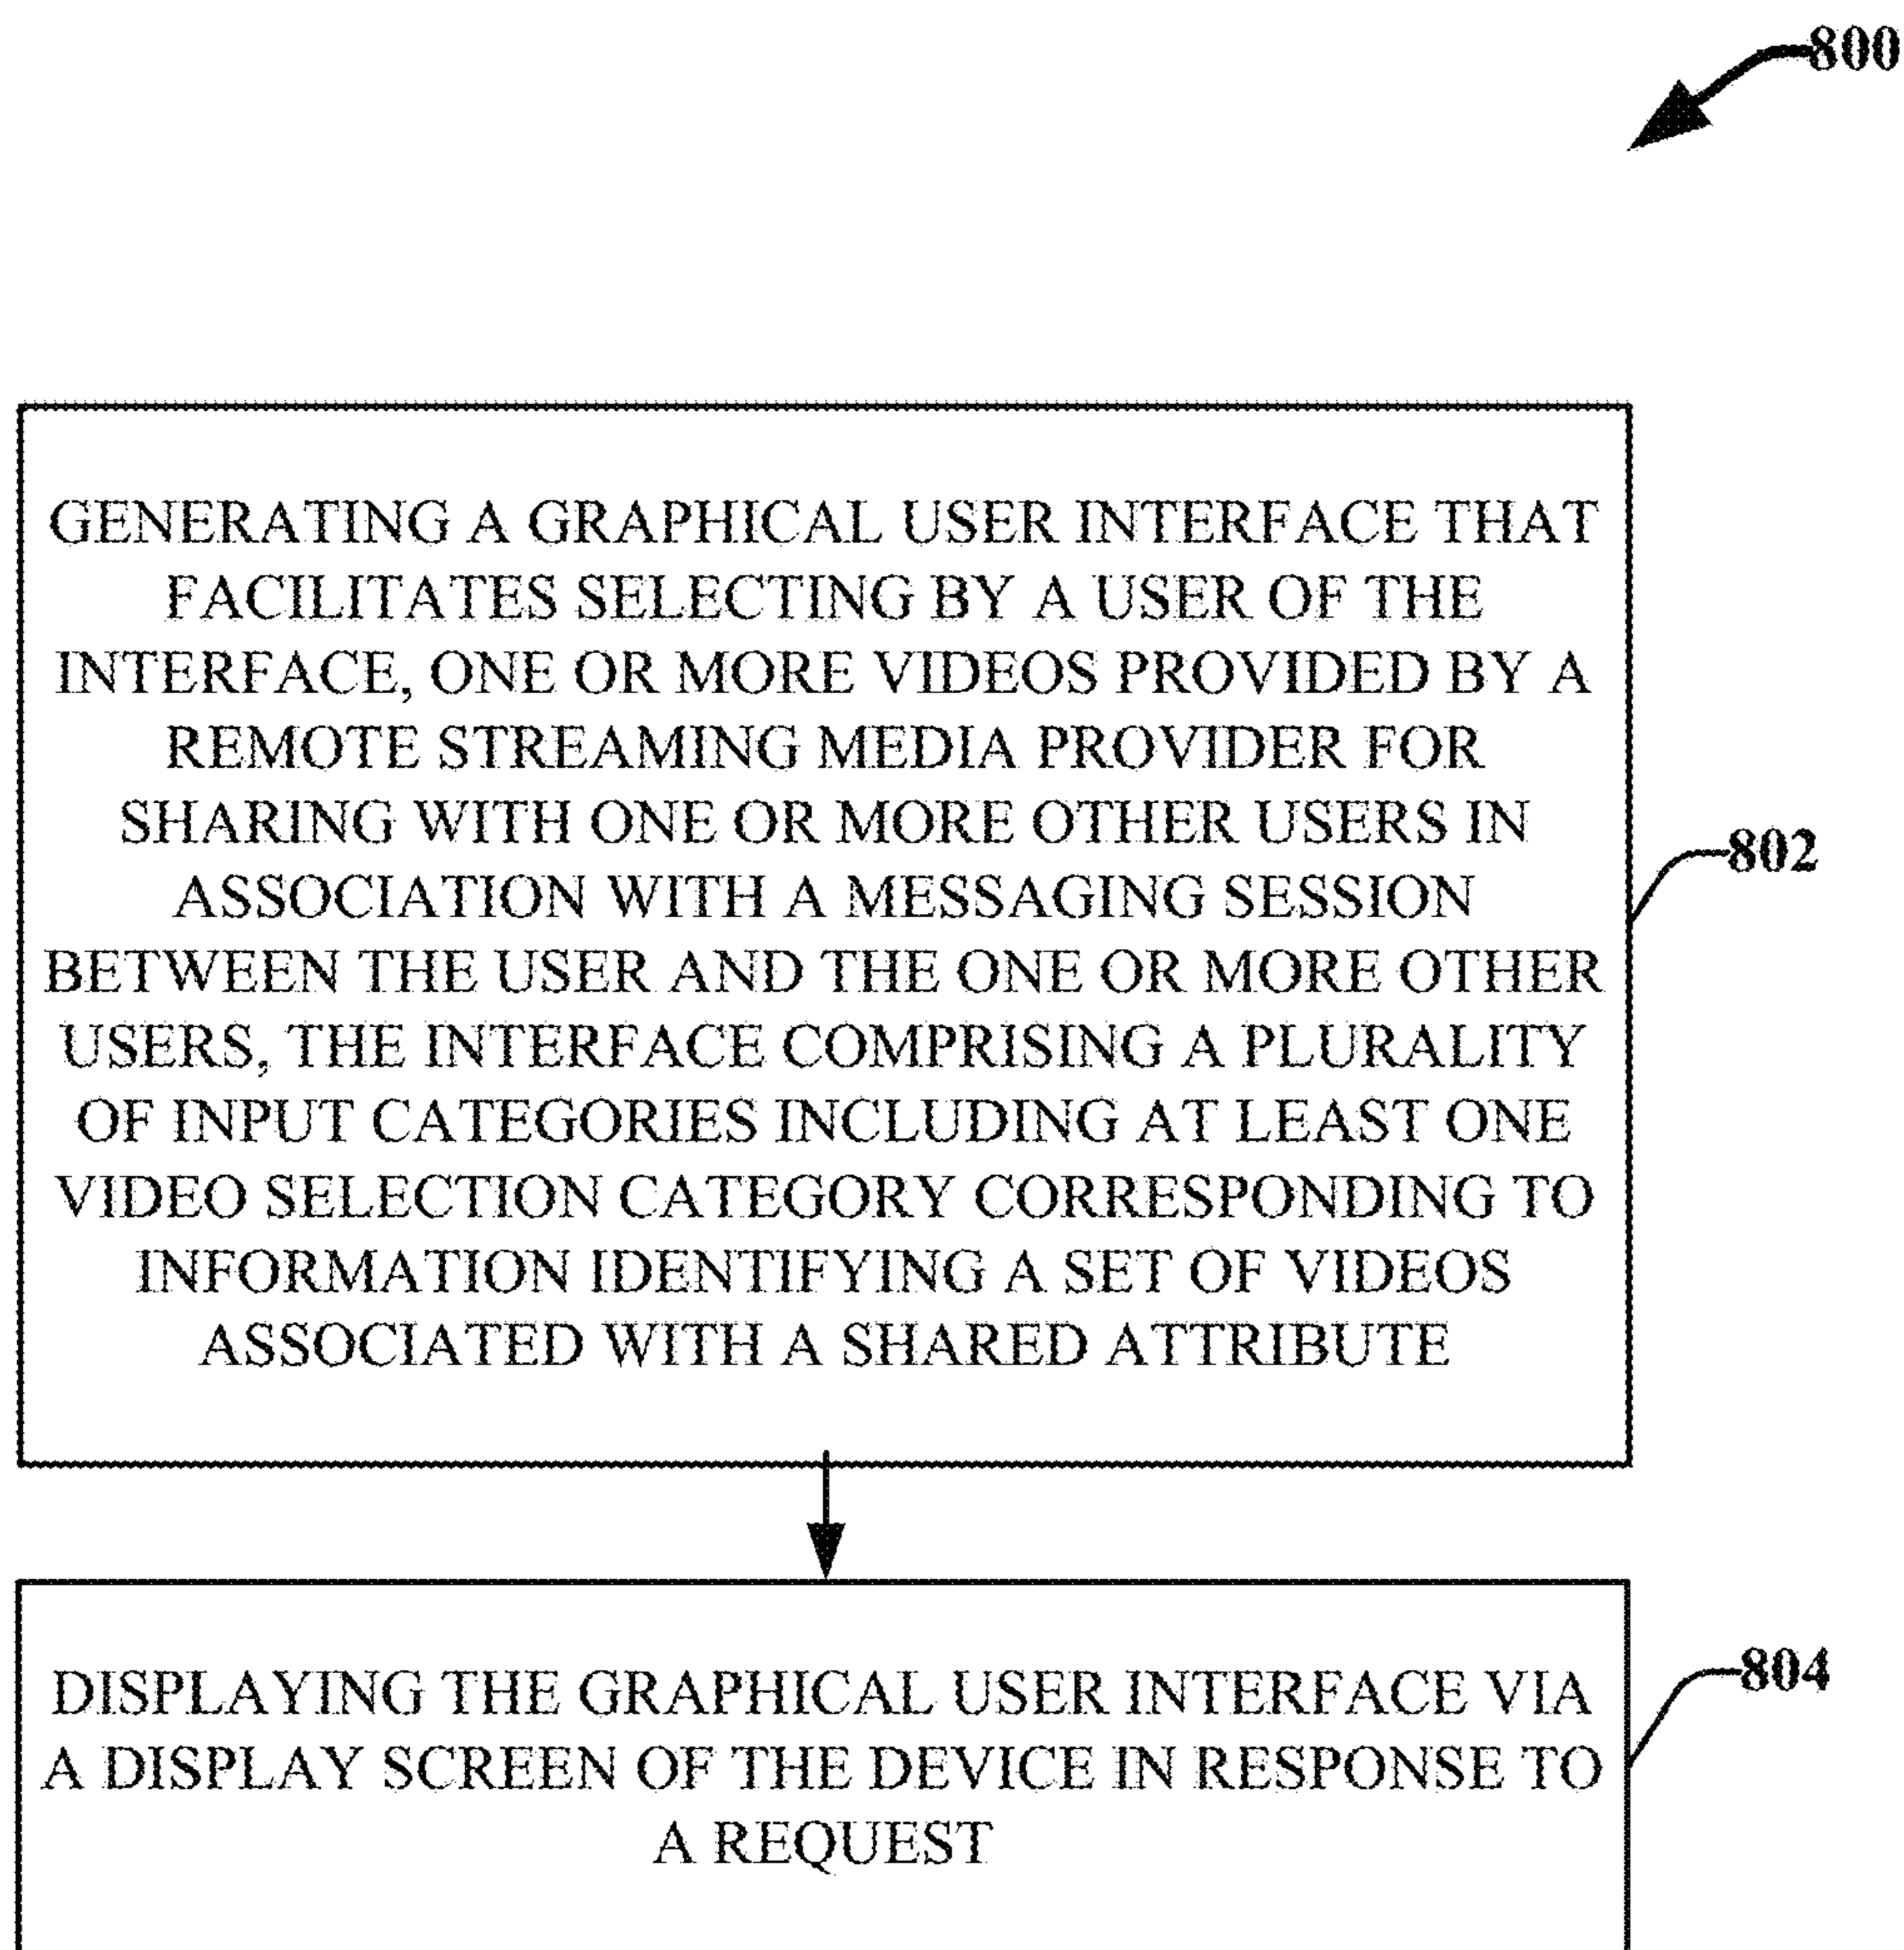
800

GENERATING A GRAPHICAL USER INTERFACE THAT FACILITATES SELECTING BY A USER OF THE INTERFACE, ONE OR MORE VIDEOS PROVIDED BY A REMOTE STREAMING MEDIA PROVIDER FOR SHARING WITH ONE OR MORE OTHER USERS IN ASSOCIATION WITH A MESSAGING SESSION BETWEEN THE USER AND THE ONE OR MORE OTHER USERS, THE INTERFACE COMPRISING A PLURALITY OF INPUT CATEGORIES INCLUDING AT LEAST ONE VIDEO SELECTION CATEGORY CORRESPONDING TO INFORMATION IDENTIFYING A SET OF VIDEOS ASSOCIATED WITH A SHARED ATTRIBUTE

802

DISPLAYING THE GRAPHICAL USER INTERFACE VIA A DISPLAY SCREEN OF THE DEVICE IN RESPONSE TO A REQUEST

804